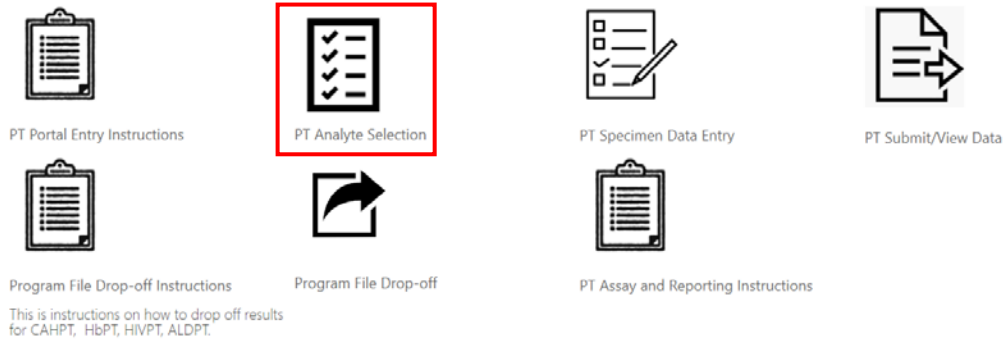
PT Portal Entry Instructions

PT Analyte Selection

PT Specimen Data Entry

PT Submit/View Data

Program File Drop-off Instructions

This is instructions on how to drop off results for CAHPT, HbPT, HIVPT, ALDPT.

Program File Drop-off

PT Assay and Reporting Instructions